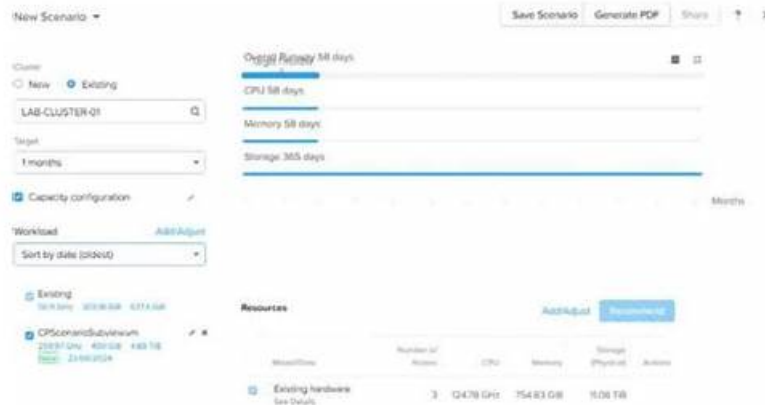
New Scenario ▾

Save Scenario | Generate PDF | Share | ? |

Cluster
New Existing
LAB-CLUSTER-01

Target
1 months

Capacity configuration

Workload Add/Adjust
Sort by date (oldest)

Existing
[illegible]

CPScenarioSubviewvm
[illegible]

Overall Runway 58 days
CPU 58 days
Memory 58 days
Storage 365 days

Months

Resources
Add/Adjust Recommend

| Model/Tree | Number of Nodes | CPU | Memory | Storage (Physical) | Actions |
|---|---|---|---|---|---|
| Existing hardware See Details | 3 | 124.78 GHz | 754.83 GiB | 11.06 TiB | |